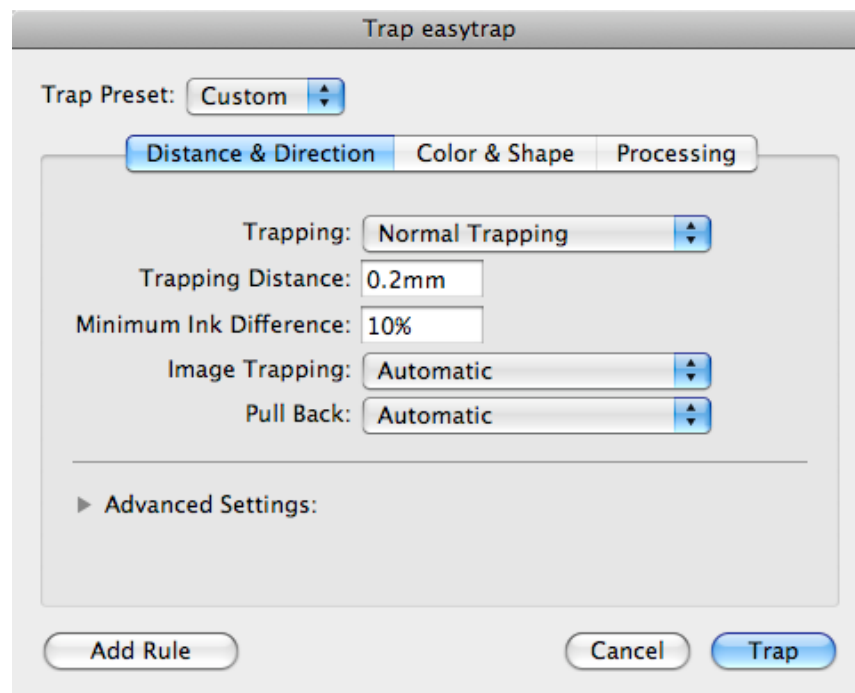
Trap easytrap

Trap Preset: Custom

Distance & Direction | Color & Shape | Processing

Trapping: Normal Trapping

Trapping Distance: 0.2mm

Minimum Ink Difference: 10%

Image Trapping: Automatic

Pull Back: Automatic

Advanced Settings:

Add Rule

Cancel

Trap